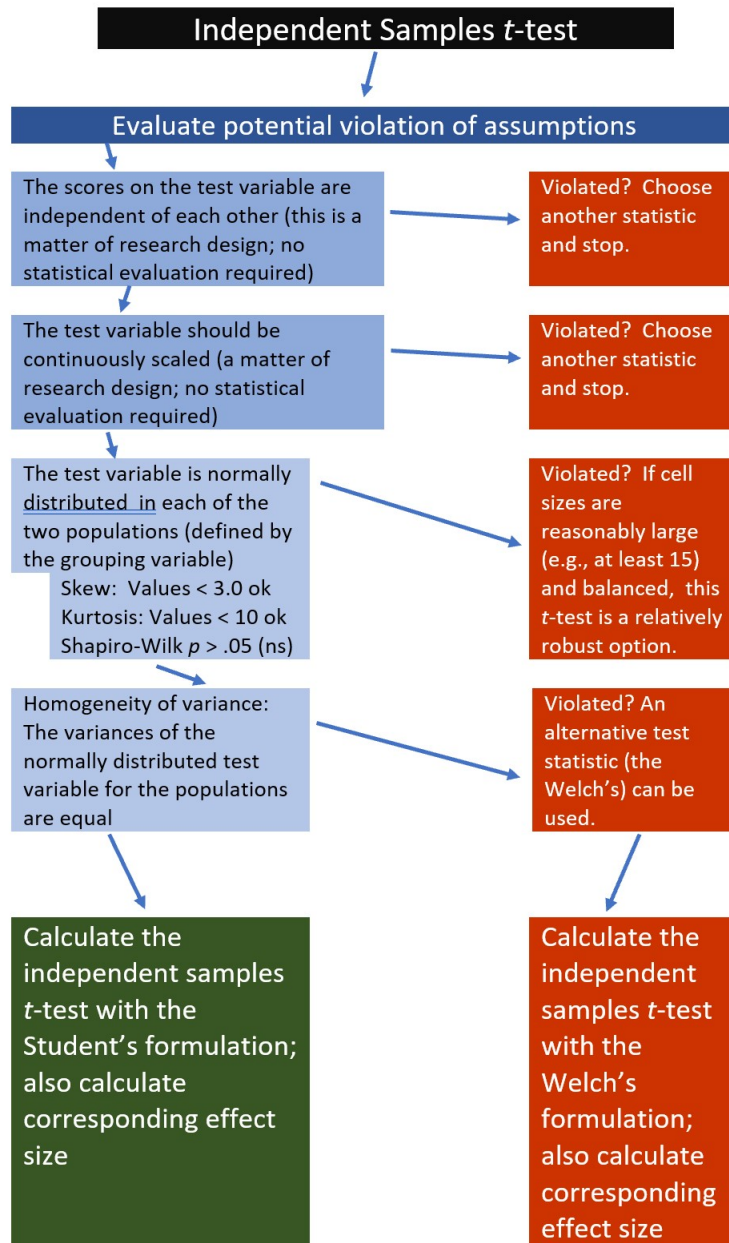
Independent Samples *t*-test

Evaluate potential violation of assumptions

The scores on the test variable are independent of each other (this is a matter of research design; no statistical evaluation required)

Violated? Choose another statistic and stop.

The test variable should be continuously scaled (a matter of research design; no statistical evaluation required)

Violated? Choose another statistic and stop.

The test variable is normally distributed in each of the two populations (defined by the grouping variable)

Skew: Values < 3.0 ok
Kurtosis: Values < 10 ok
Shapiro-Wilk *p* > .05 (ns)

Violated? If cell sizes are reasonably large (e.g., at least 15) and balanced, this *t*-test is a relatively robust option.

Homogeneity of variance: The variances of the normally distributed test variable for the populations are equal

Violated? An alternative test statistic (the Welch's) can be used.

Calculate the independent samples *t*-test with the Student's formulation; also calculate corresponding effect size

Calculate the independent samples *t*-test with the Welch's formulation; also calculate corresponding effect size